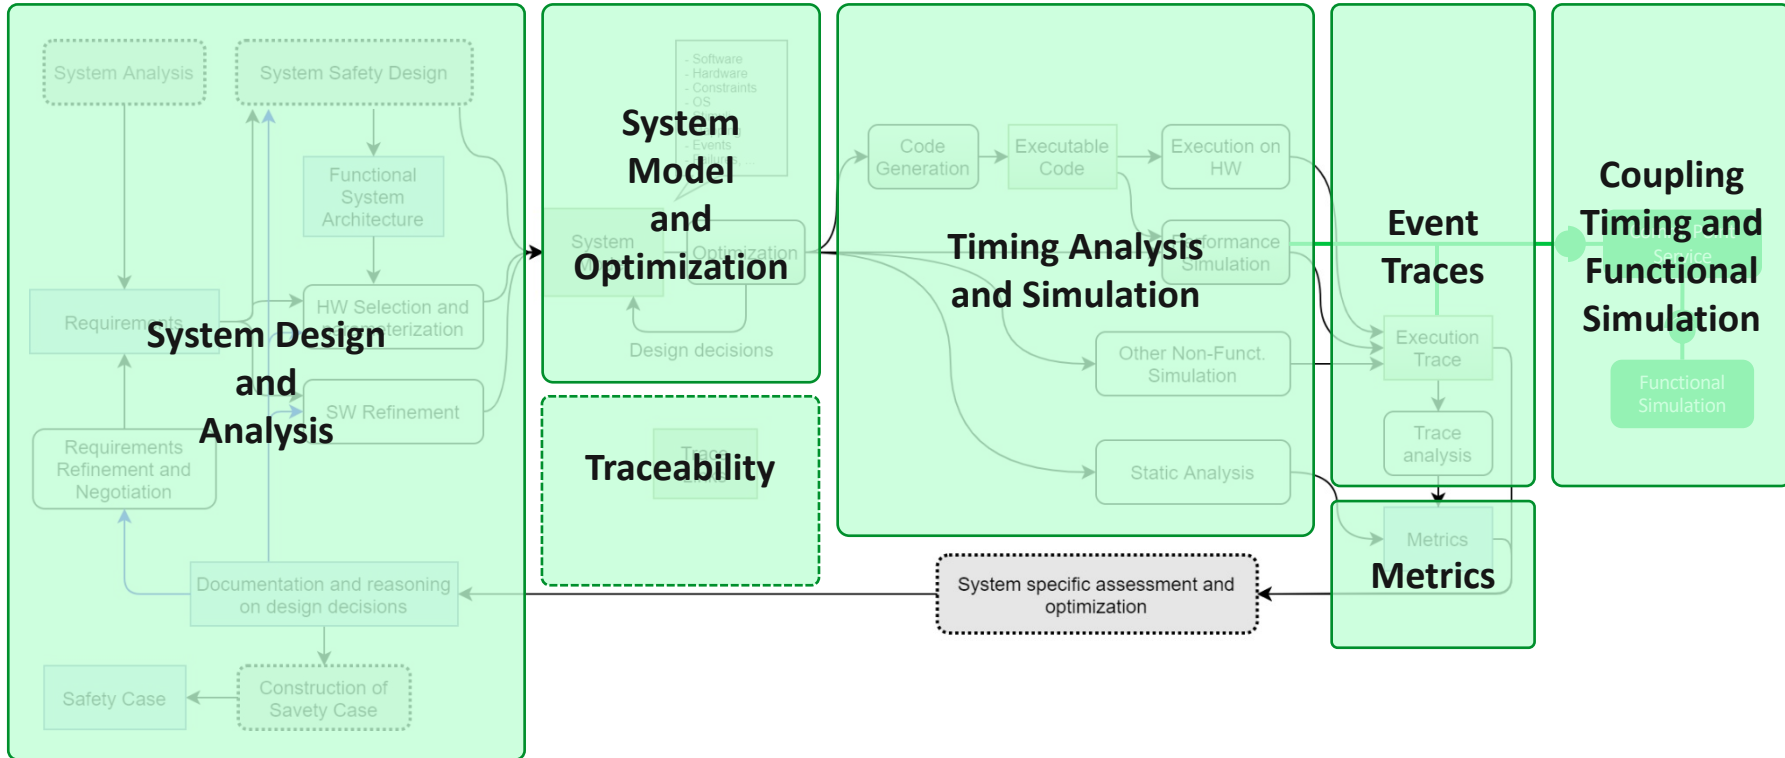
System Analysis

System Safety Design

Functional System Architecture

Requirements

System Design and Analysis

HW Selection and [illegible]terization

SW Refinement

Requirements Refinement and Negotiation

Documentation and reasoning on design decisions

Safety Case

Construction of Savety Case

- Software
- Hardware
- Constraints
- OS
- Events

System Model and Optimization

System

Optimization

Design decisions

Traceability

Code Generation

Executable Code

Execution on HW

Timing Analysis and Simulation

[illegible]formance Simulation

Other Non-Funct. Simulation

Static Analysis

Event Traces

Execution Trace

Trace analysis

Metrics

Metrics

Coupling Timing and Functional Simulation

Functional Simulation

System specific assessment and optimization